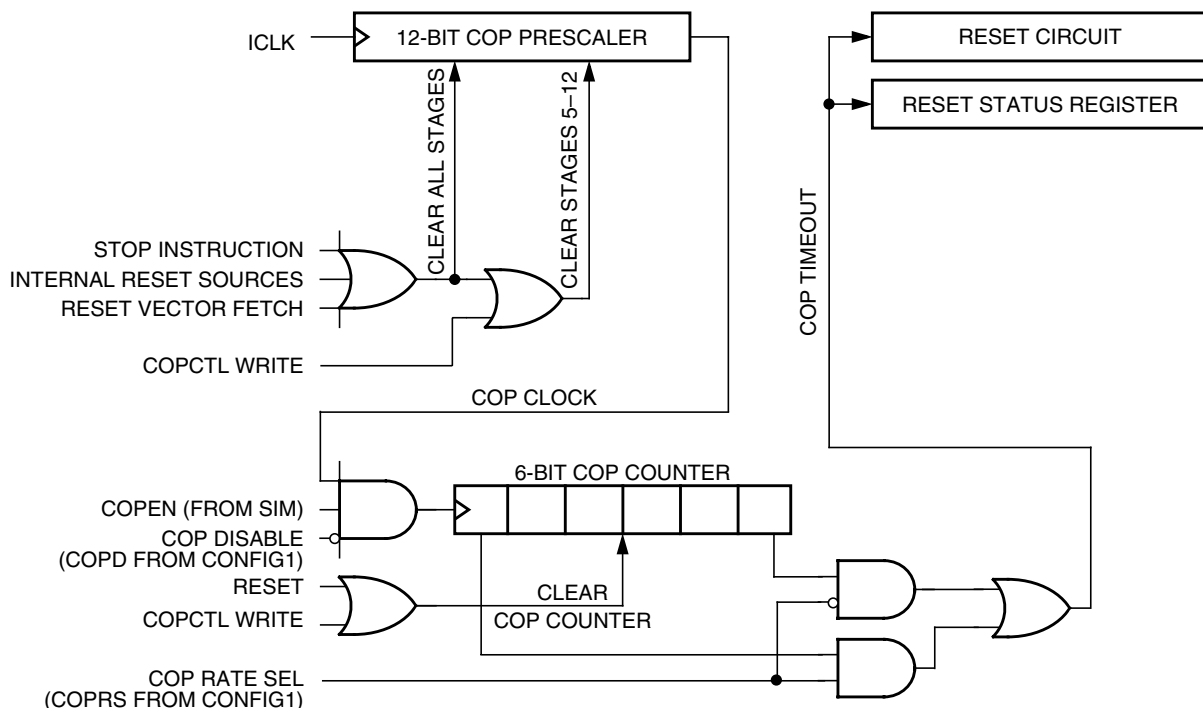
ICLK
12-BIT COP PRESCALER
RESET CIRCUIT
RESET STATUS REGISTER
CLEAR ALL STAGES
CLEAR STAGES 5–12
COP TIMEOUT
STOP INSTRUCTION
INTERNAL RESET SOURCES
RESET VECTOR FETCH
COPCTL WRITE
COP CLOCK
6-BIT COP COUNTER
COPEN (FROM SIM)
COP DISABLE
(COPD FROM CONFIG1)
RESET
COPCTL WRITE
CLEAR
COP COUNTER
COP RATE SEL
(COPRS FROM CONFIG1)